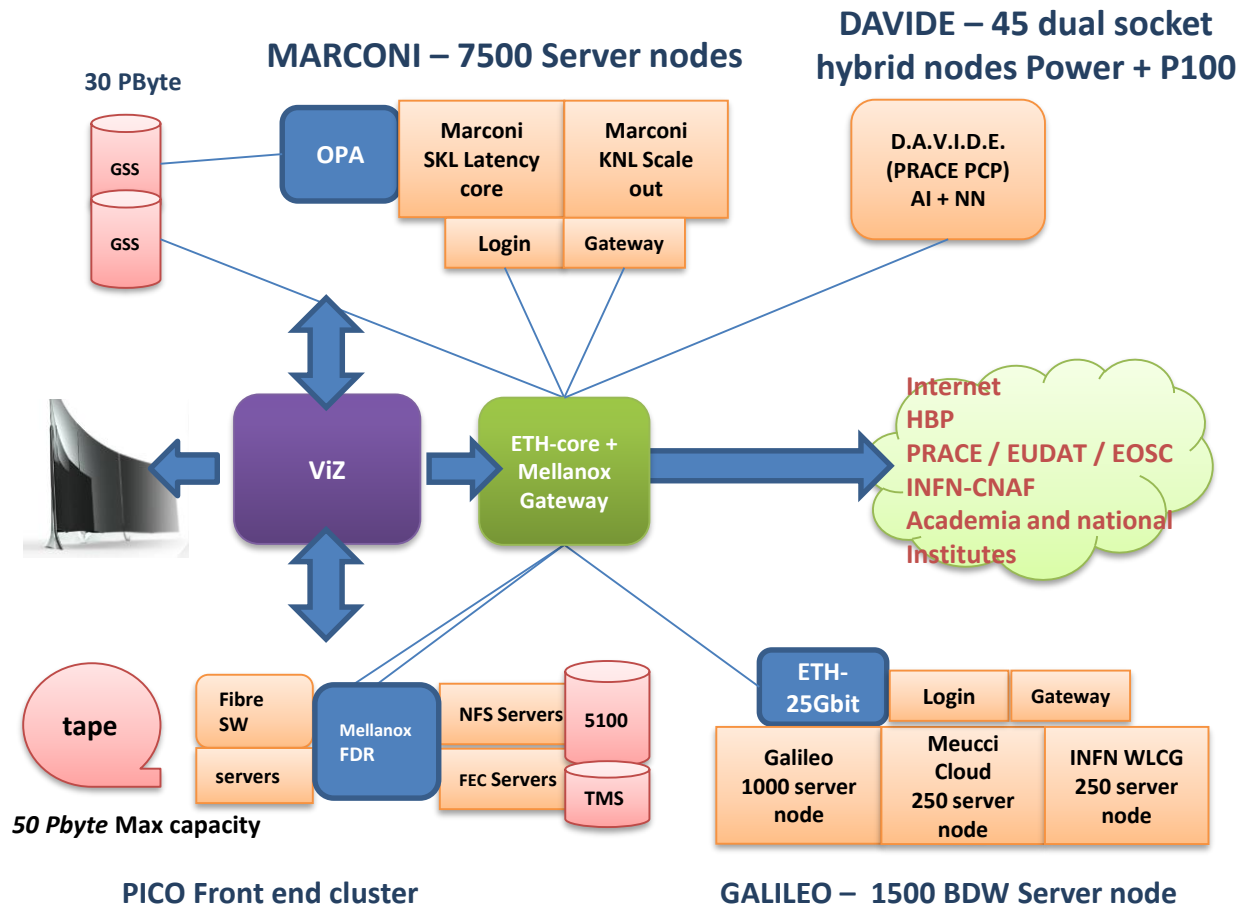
MARCONI – 7500 Server nodes

DAVIDE – 45 dual socket hybrid nodes Power + P100

30 PByte

GSS

GSS

OPA

Marconi SKL Latency core

Marconi KNL Scale out

Login

Gateway

D.A.V.I.D.E. (PRACE PCP) AI + NN

ViZ

ETH-core + Mellanox Gateway

Internet
HBP
PRACE / EUDAT / EOSC
INFN-CNAF
Academia and national Institutes

tape

50 Pbyte Max capacity

Fibre SW

servers

Mellanox FDR

NFS Servers

FEC Servers

5100

TMS

ETH-25Gbit

Login

Gateway

Galileo 1000 server node

Meucci Cloud 250 server node

INFN WLCG 250 server node

PICO Front end cluster

GALILEO – 1500 BDW Server node